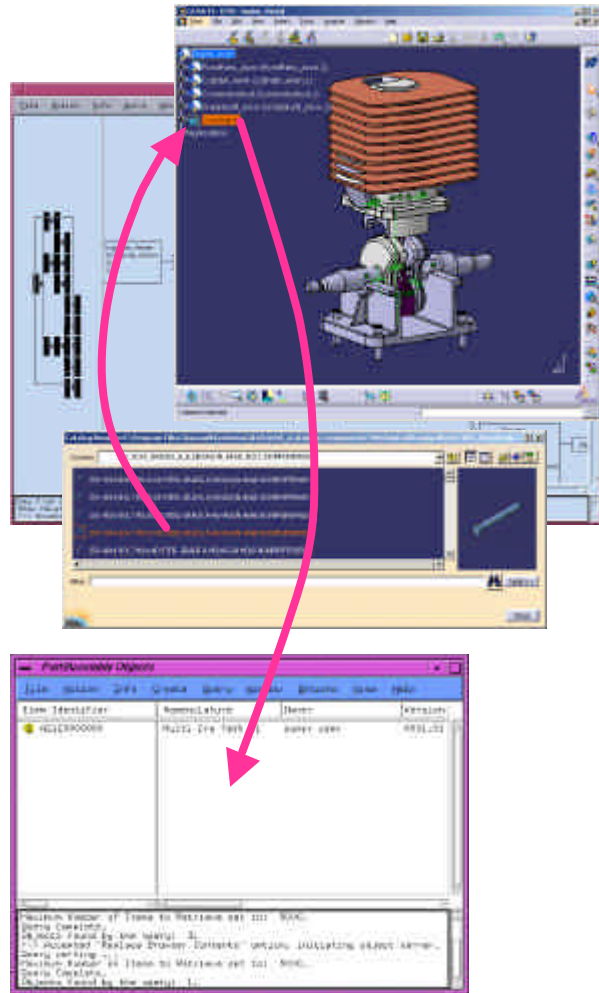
Part/Assemblies Objects

File Actions Info Create Query Options Windows Views Help

| Item Identifier | Nomenclature | Owner | Version |
|---|---|---|---|
| 4G1CS900000 | Multi Ins Test | super user | 4931.51 |

Maximum Number of Items to Retrieve set to: 5000.
Query Complete.
Objects found by the query: 1.
Accepted "Replace Browser Contents" option, initiating object server
Query pending...
Maximum Number of Items to Retrieve set to: 5000.
Query Complete.
Objects found by the query: 1.